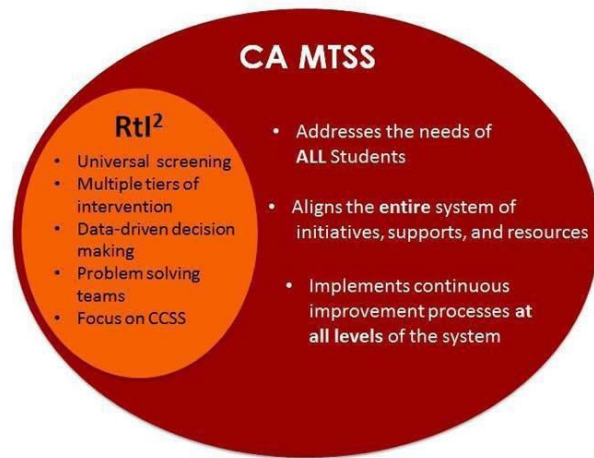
CA MTSS

RtI$^2$

- Universal screening
- Multiple tiers of intervention
- Data-driven decision making
- Problem solving teams
- Focus on CCSS

- Addresses the needs of ALL Students
- Aligns the entire system of initiatives, supports, and resources
- Implements continuous improvement processes at all levels of the system